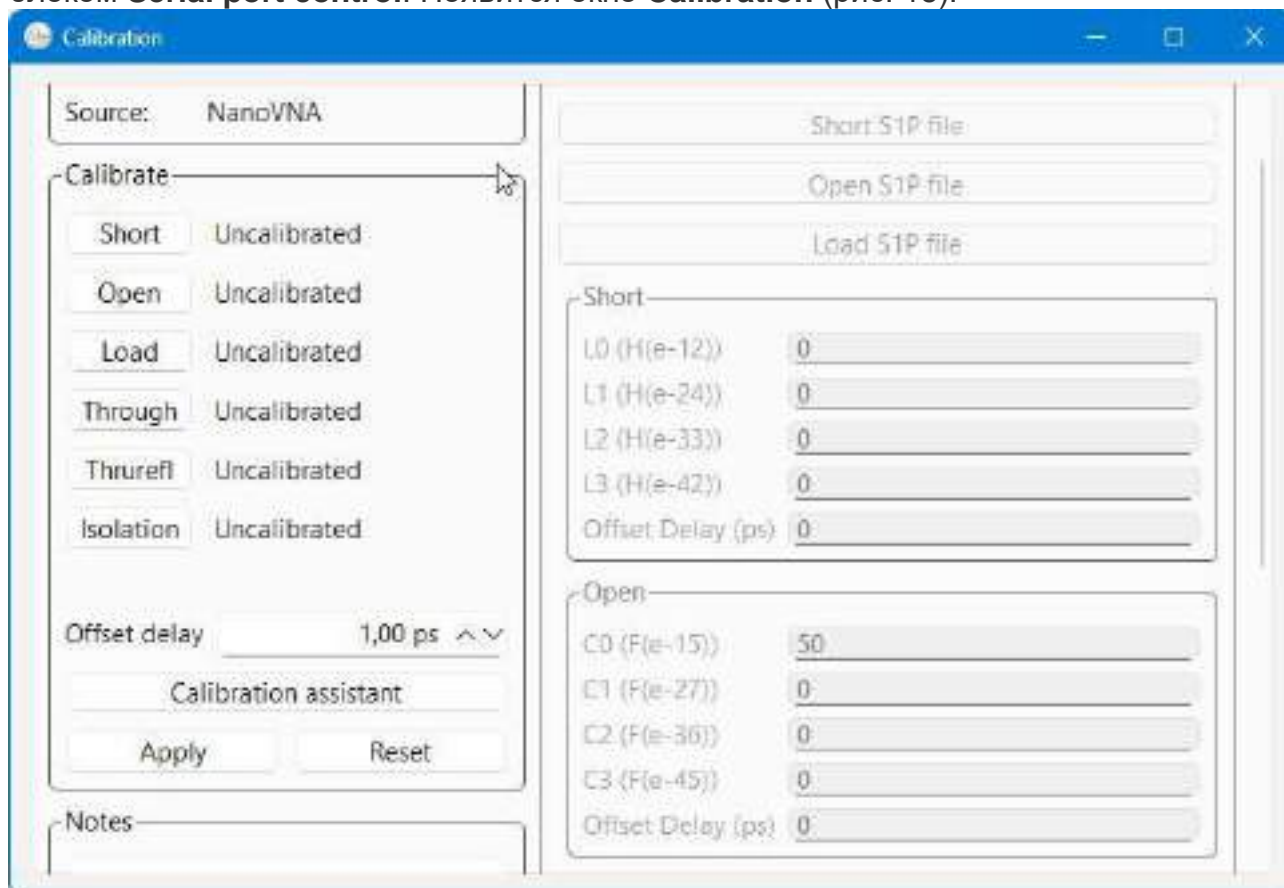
блоком **Serial port control**. Появится окно **Calibration** (рис. 15).

Calibration

Source: NanoVNA

Calibrate

Short Uncalibrated

Open Uncalibrated

Load Uncalibrated

Through Uncalibrated

Thrurefl Uncalibrated

Isolation Uncalibrated

Offset delay 1,00 ps

Calibration assistant

Apply Reset

Notes

Short S1P file

Open S1P file

Load S1P file

Short

L0 (H(e-12)) 0

L1 (H(e-24)) 0

L2 (H(e-33)) 0

L3 (H(e-42)) 0

Offset Delay (ps) 0

Open

C0 (F(e-15)) 50

C1 (F(e-27)) 0

C2 (F(e-36)) 0

C3 (F(e-45)) 0

Offset Delay (ps) 0